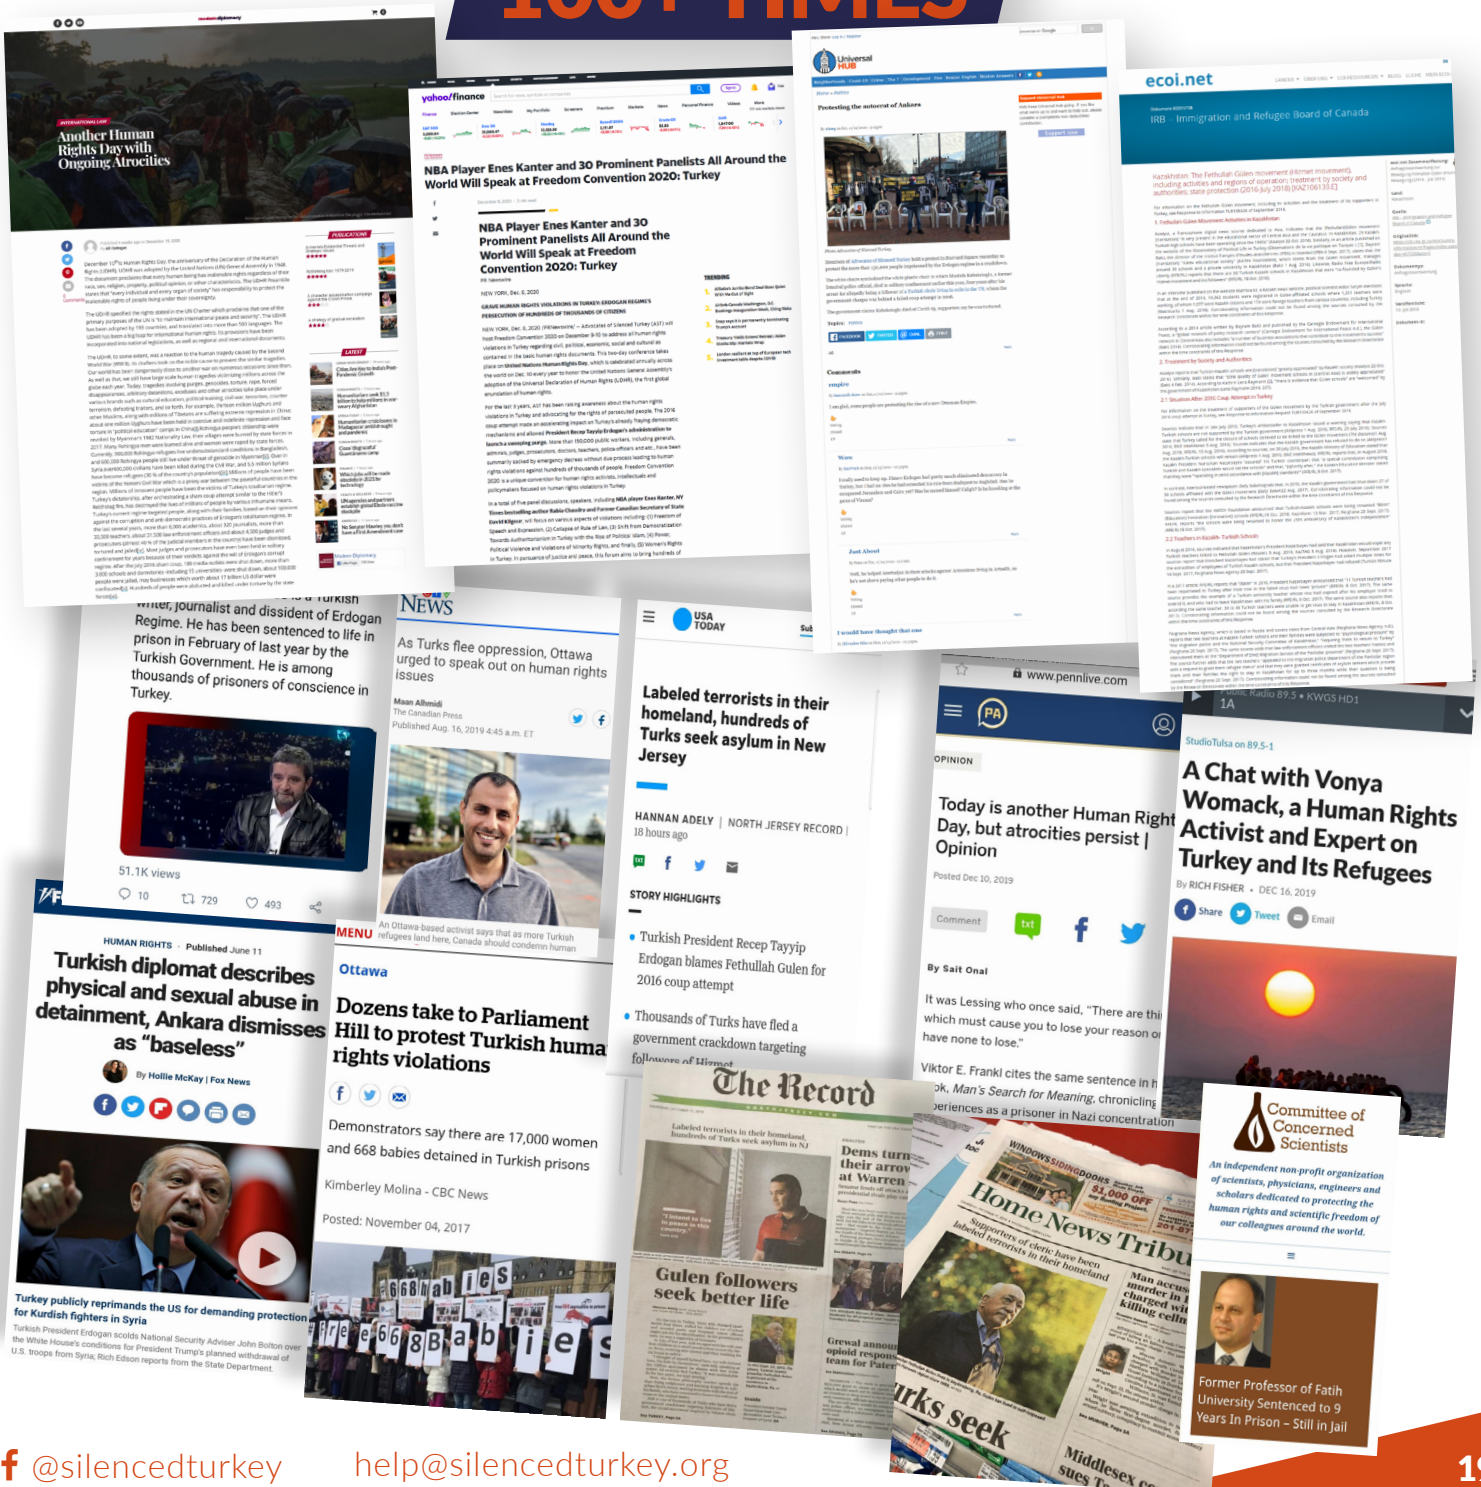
Another Human Rights Day with Ongoing Atrocities

yahoo!finance

NBA Player Enes Kanter and 30 Prominent Panelists All Around the World Will Speak at Freedom Convention 2020: Turkey

NBA Player Enes Kanter and 30 Prominent Panelists All Around the World Will Speak at Freedom Convention 2020: Turkey

Universal HUB

Protesting the autocrat of Ankara

ecoi.net

IRB – Immigration and Refugee Board of Canada

writer, journalist and dissident of Erdogan Regime. He has been sentenced to life in prison in February of last year by the Turkish Government. He is among thousands of prisoners of conscience in Turkey.

51.1K views

10 729 493

NEWS

As Turks flee oppression, Ottawa urged to speak out on human rights issues

Maan Alhmidi
The Canadian Press
Published Aug. 16, 2019 4:45 a.m. ET

An Ottawa-based activist says that as more Turkish refugees land here, Canada should condemn human

USA TODAY

Labeled terrorists in their homeland, hundreds of Turks seek asylum in New Jersey

HANNAN ADELY | NORTH JERSEY RECORD
18 hours ago

STORY HIGHLIGHTS

Turkish President Recep Tayyip Erdogan blames Fethullah Gulen for 2016 coup attempt

Thousands of Turks have fled a government crackdown targeting followers of Hizmet

www.pennlive.com

OPINION

Today is another Human Right Day, but atrocities persist | Opinion

Posted Dec 10, 2019

Comment

By Sait Onal

It was Lessing who once said, "There are thi which must cause you to lose your reason o have none to lose."

Viktor E. Frankl cites the same sentence in h ok, Man's Search for Meaning, chronicling periences as a prisoner in Nazi concentration

Public Radio 89.5 • KWGS HD1
1A

StudioTulsa on 89.5-1

A Chat with Vonya Womack, a Human Rights Activist and Expert on Turkey and Its Refugees

By RICH FISHER • DEC 16, 2019

Share Tweet Email

HUMAN RIGHTS • Published June 11

Turkish diplomat describes physical and sexual abuse in detainment, Ankara dismisses as "baseless"

By Hollie McKay | Fox News

Turkey publicly reprimands the US for demanding protection for Kurdish fighters in Syria

Turkish President Erdogan scolds National Security Adviser John Bolton over the White House's conditions for President Trump's planned withdrawal of U.S. troops from Syria; Rich Edson reports from the State Department.

MENU

Ottawa

Dozens take to Parliament Hill to protest Turkish huma rights violations

Demonstrators say there are 17,000 women and 668 babies detained in Turkish prisons

Kimberley Molina - CBC News

Posted: November 04, 2017

The Record

Labeled terrorists in their homeland, hundreds of Turks seek asylum in NJ

Gulen followers seek better life

Home News Tribu

Supporters of cleric have been labeled terrorists in their homeland

urks seek

Committee of Concerned Scientists

An independent non-profit organization of scientists, physicians, engineers and scholars dedicated to protecting the human rights and scientific freedom of our colleagues around the world.

Former Professor of Fatih University Sentenced to 9 Years In Prison – Still in Jail

@silencedturkey help@silencedturkey.org